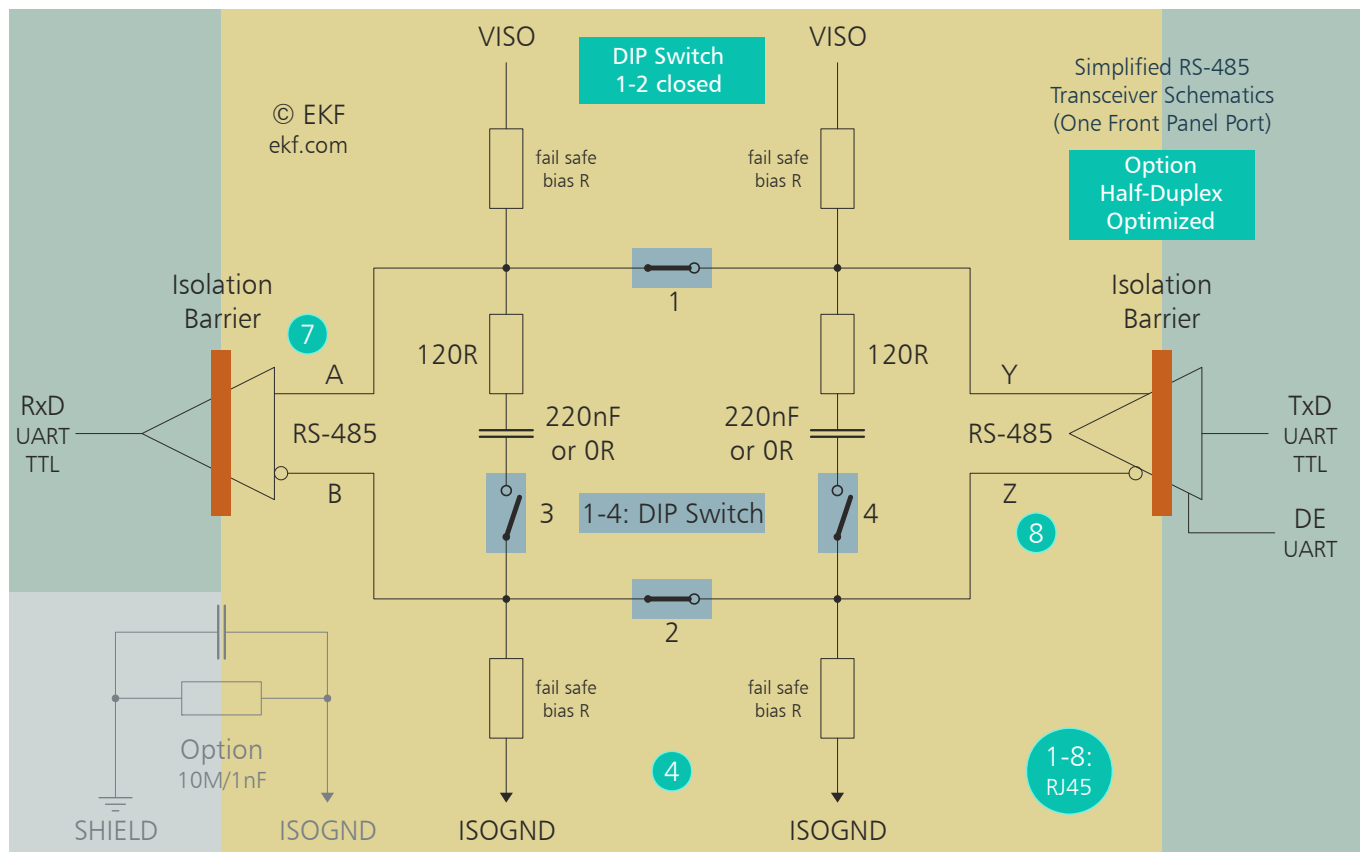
VISO

DIP Switch
1-2 closed

VISO

Simplified RS-485
Transceiver Schematics
(One Front Panel Port)

© EKF
ekf.com

fail safe
bias R

fail safe
bias R

Option
Half-Duplex
Optimized

Isolation
Barrier

7

1

Isolation
Barrier

A

120R

120R

Y

RxD
UART
TTL

RS-485

220nF
or 0R

220nF
or 0R

RS-485

TxD
UART
TTL

B

3

1-4: DIP Switch

4

Z

8

DE
UART

2

fail safe
bias R

fail safe
bias R

Option
10M/1nF

4

1-8:
RJ45

SHIELD

ISOGND

ISOGND

ISOGND